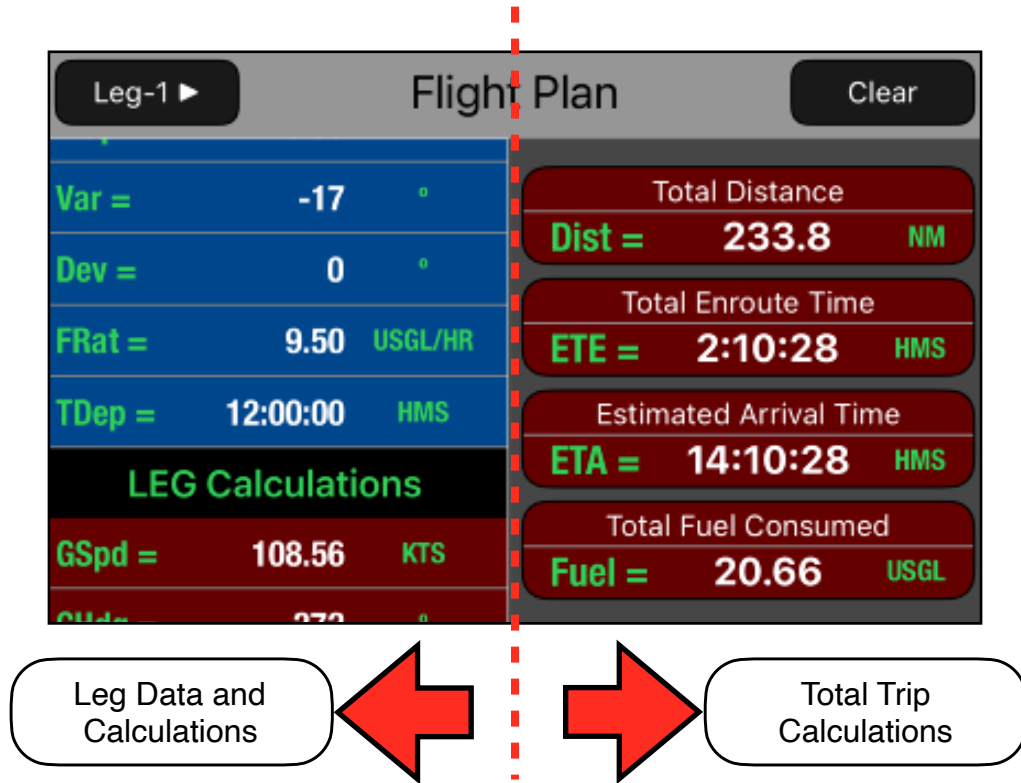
Leg-1 ▶

Flight Plan

Clear

Var = -17 º

Dev = 0 º

FRat = 9.50 USGL/HR

TDep = 12:00:00 HMS

LEG Calculations

GSpd = 108.56 KTS

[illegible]

Total Distance

Dist = 233.8 NM

Total Enroute Time

ETE = 2:10:28 HMS

Estimated Arrival Time

ETA = 14:10:28 HMS

Total Fuel Consumed

Fuel = 20.66 USGL

Leg Data and Calculations

Total Trip Calculations